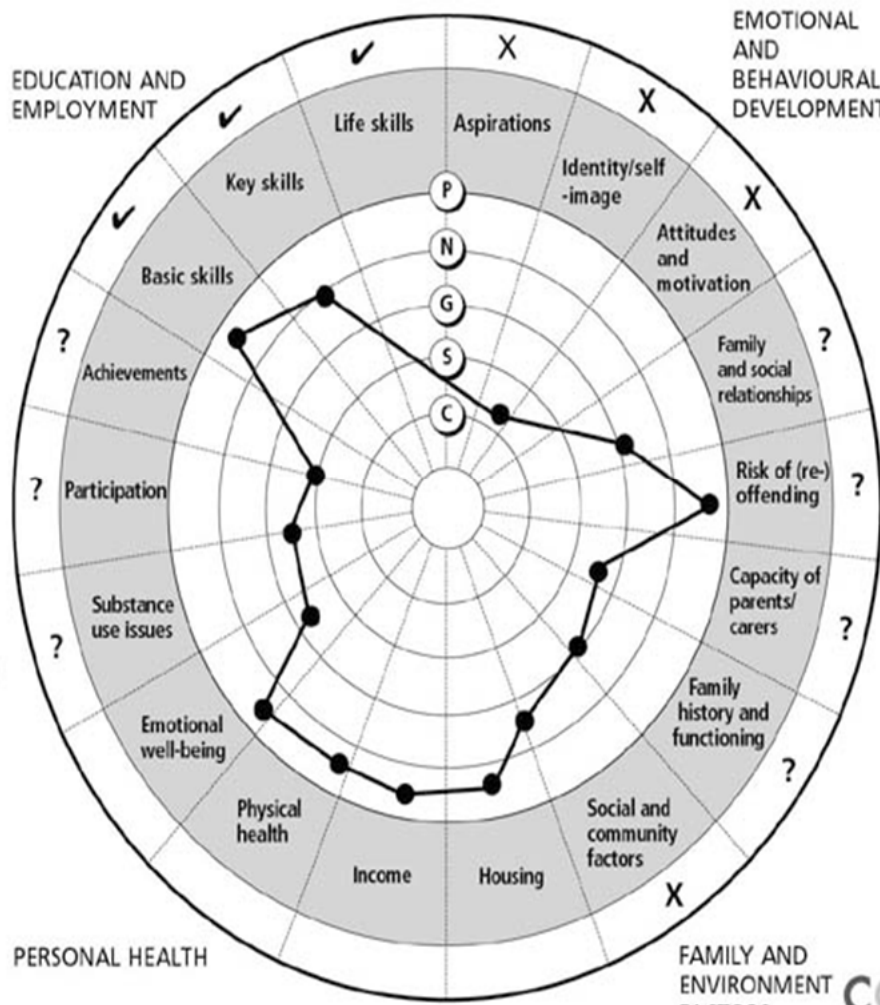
EDUCATION AND EMPLOYMENT

EMOTIONAL AND BEHAVIOURAL DEVELOPMENT

✔ X

✔ X

✔ X

Life skills

Aspirations

Key skills

Identity/self -image

Basic skills

Attitudes and motivation

P

N

G

S

C

?

Achievements

Family and social relationships

?

?

Participation

Risk of (re-) offending

?

Substance use issues

Capacity of parents/ carers

?

?

Emotional well-being

Family history and functioning

?

Physical health

Income

Housing

Social and community factors

X

PERSONAL HEALTH

FAMILY AND ENVIRONMENT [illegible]